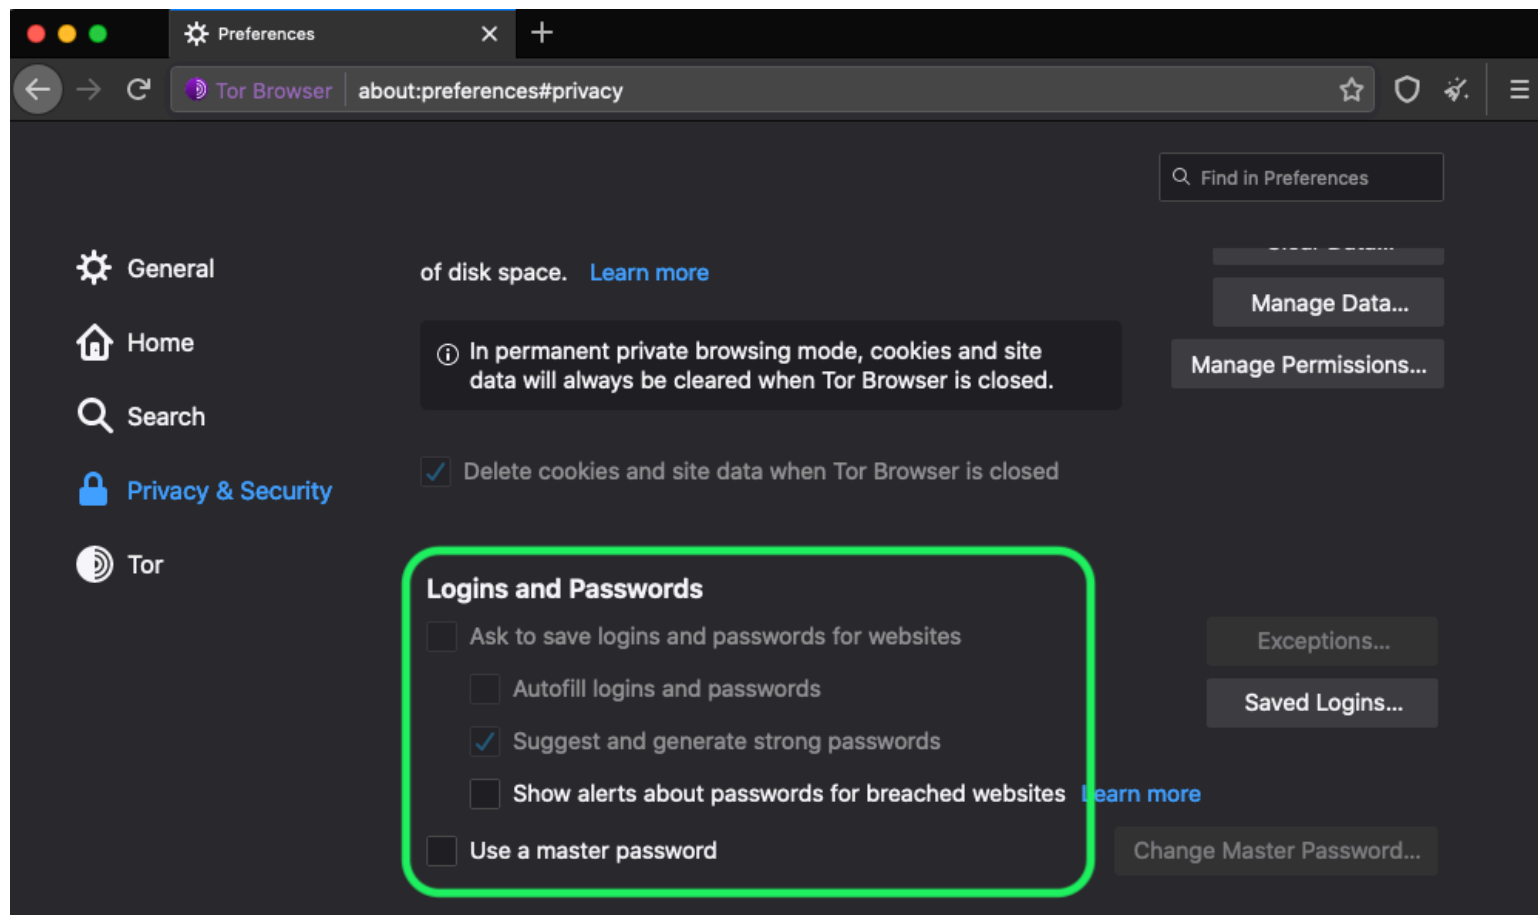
Preferences

Tor Browser about:preferences#privacy

Find in Preferences

General
Home
Search
Privacy & Security
Tor

of disk space. Learn more

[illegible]
Manage Data...
Manage Permissions...

In permanent private browsing mode, cookies and site data will always be cleared when Tor Browser is closed.

Delete cookies and site data when Tor Browser is closed

Logins and Passwords
Ask to save logins and passwords for websites
Exceptions...
Autofill logins and passwords
Saved Logins...
Suggest and generate strong passwords
Show alerts about passwords for breached websites Learn more
Use a master password
Change Master Password...